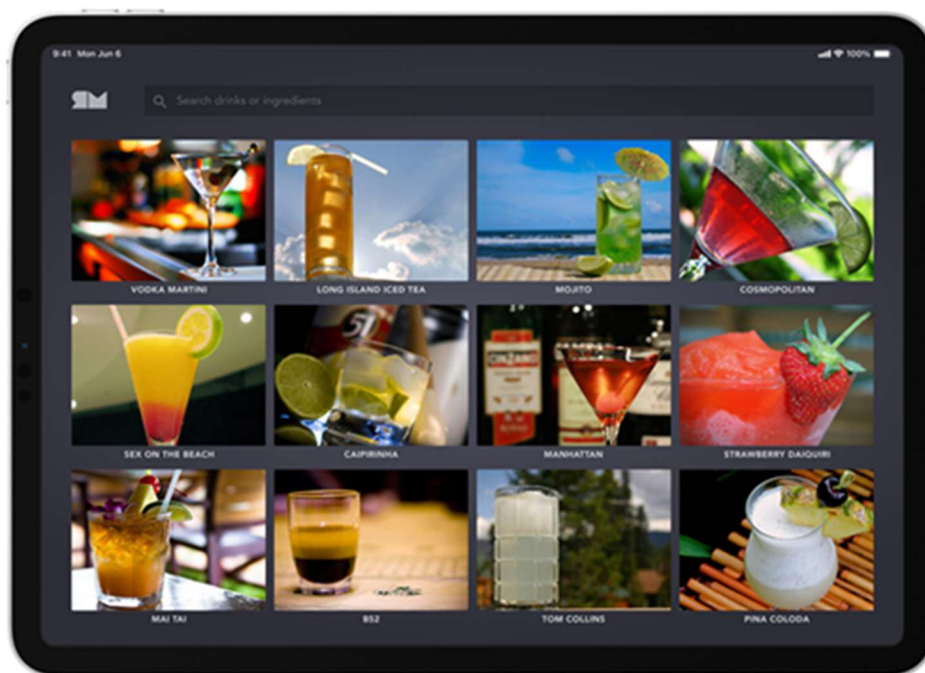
9:41 Mon Jun 6

100%

Search drinks or ingredients

VODKA MARTINI

LONG ISLAND ICED TEA

MOJITO

COSMOPOLITAN

SEX ON THE BEACH

CAIPIRINHA

MANHATTAN

STRAWBERRY DAIQUIRI

MAI TAI

B52

TOM COLLINS

PINA COLODA